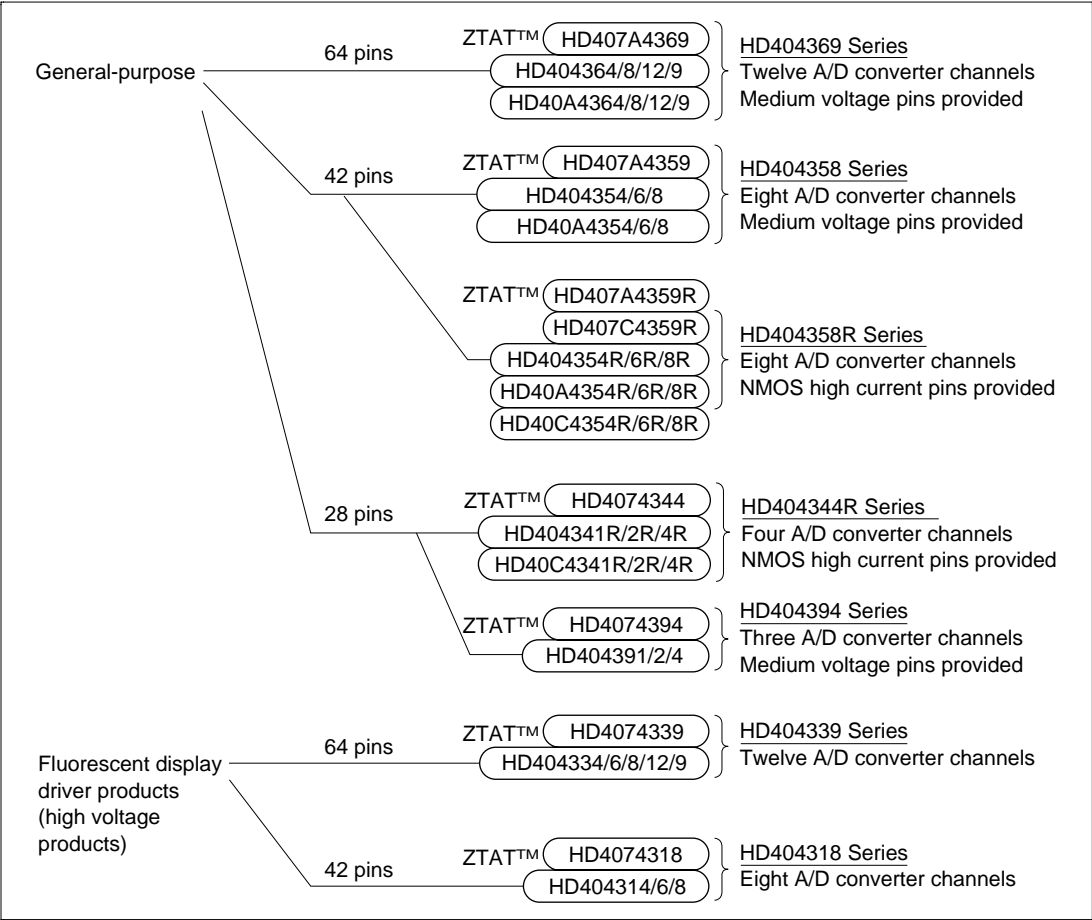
General-purpose

64 pins

ZTAT™ HD407A4369
HD404364/8/12/9
HD40A4364/8/12/9

HD404369 Series
Twelve A/D converter channels
Medium voltage pins provided

42 pins

ZTAT™ HD407A4359
HD404354/6/8
HD40A4354/6/8

HD404358 Series
Eight A/D converter channels
Medium voltage pins provided

ZTAT™ HD407A4359R
HD407C4359R
HD404354R/6R/8R
HD40A4354R/6R/8R
HD40C4354R/6R/8R

HD404358R Series
Eight A/D converter channels
NMOS high current pins provided

28 pins

ZTAT™ HD4074344
HD404341R/2R/4R
HD40C4341R/2R/4R

HD404344R Series
Four A/D converter channels
NMOS high current pins provided

ZTAT™ HD4074394
HD404391/2/4

HD404394 Series
Three A/D converter channels
Medium voltage pins provided

Fluorescent display driver products (high voltage products)

64 pins

ZTAT™ HD4074339
HD404334/6/8/12/9

HD404339 Series
Twelve A/D converter channels

42 pins

ZTAT™ HD4074318
HD404314/6/8

HD404318 Series
Eight A/D converter channels